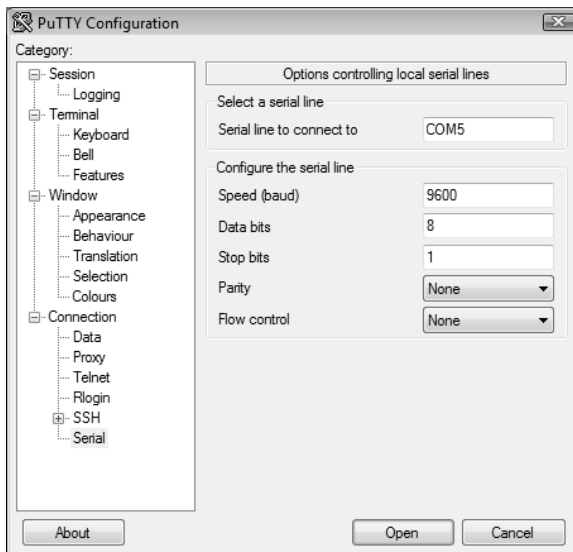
PuTTY Configuration

Category:

Session
Logging
Terminal
Keyboard
Bell
Features
Window
Appearance
Behaviour
Translation
Selection
Colours
Connection
Data
Proxy
Telnet
Rlogin
SSH
Serial

Options controlling local serial lines

Select a serial line

Serial line to connect to COM5

Configure the serial line

Speed (baud) 9600

Data bits 8

Stop bits 1

Parity None

Flow control None

About

Open

Cancel